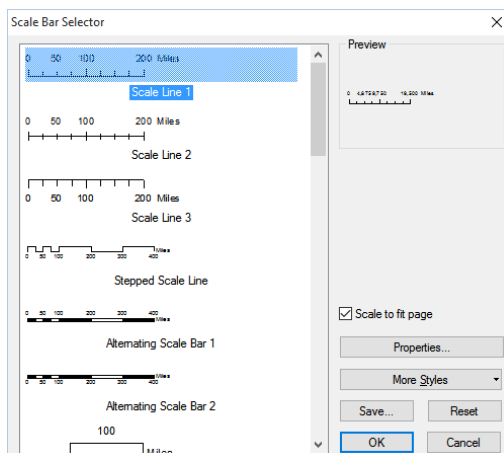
Scale Bar Selector

0 50 100 200 Miles

Scale Line 1

0 50 100 200 Miles

Scale Line 2

0 50 100 200 Miles

Scale Line 3

0 50 100 200 300 400 Miles

Stepped Scale Line

0 50 100 200 300 400 Miles

Alternating Scale Bar 1

0 50 100 200 300 400 Miles

Alternating Scale Bar 2

100

Miles

Preview

0 4,875 9,750 19,500 Miles

Scale to fit page

Properties...

More Styles

Save...

Reset

OK

Cancel